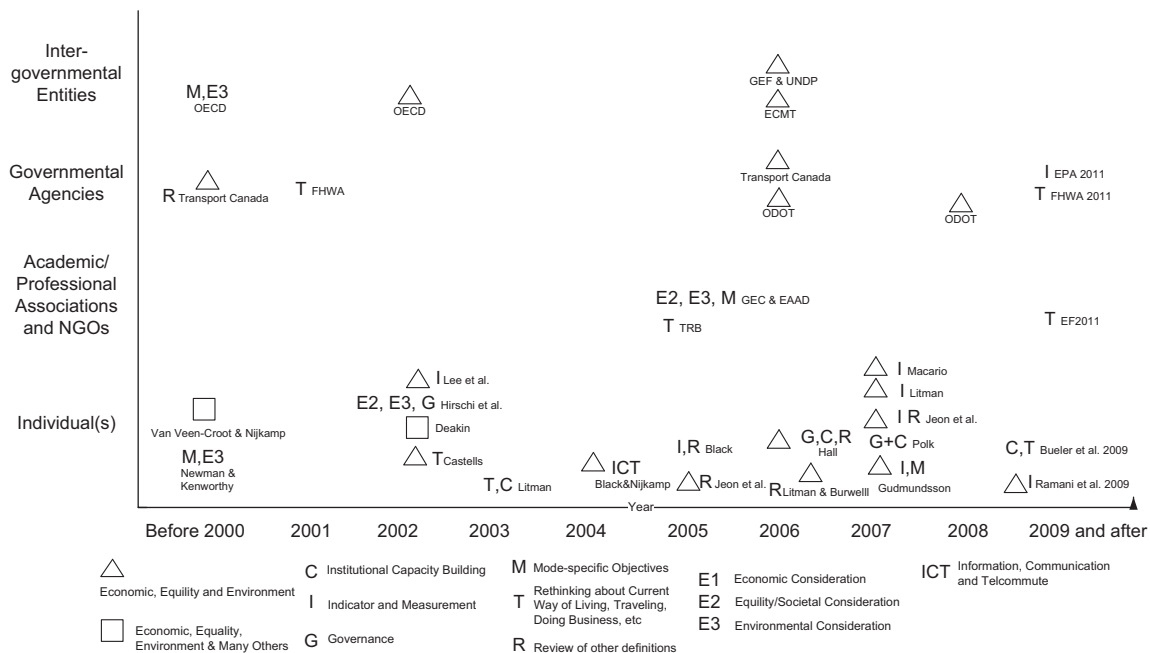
Inter-governmental Entities

M,E3 OECD

OECD

GEF & UNDP

ECMT

Governmental Agencies

R Transport Canada

T FHWA

Transport Canada

ODOT

ODOT

I EPA 2011

T FHWA 2011

Academic/ Professional Associations and NGOs

E2, E3, M GEC & EAAD

T TRB

T EF2011

Individual(s)

Van Veen-Croot & Nijkamp

M,E3 Newman & Kenworthy

I Lee et al.

E2, E3, G Hirschi et al.

Deakin

T Castells

T,C Litman

ICT Black&Nijkamp

I,R Black

R Jeon et al.

G,C,R Hall

R Litman & Burwelll

I Macario

I Litman

I R Jeon et al.

G+C Polk

I,M Gudmundsson

C,T Bueler et al. 2009

I Ramani et al. 2009

Year

Before 2000 | 2001 | 2002 | 2003 | 2004 | 2005 | 2006 | 2007 | 2008 | 2009 and after

Economic, Equility and Environment

Economic, Equality, Environment & Many Others

C Institutional Capacity Building

I Indicator and Measurement

G Governance

M Mode-specific Objectives

T Rethinking about Current Way of Living, Traveling, Doing Business, etc

R Review of other definitions

E1 Economic Consideration

E2 Equility/Societal Consideration

E3 Environmental Consideration

ICT Information, Communication and Telcommute